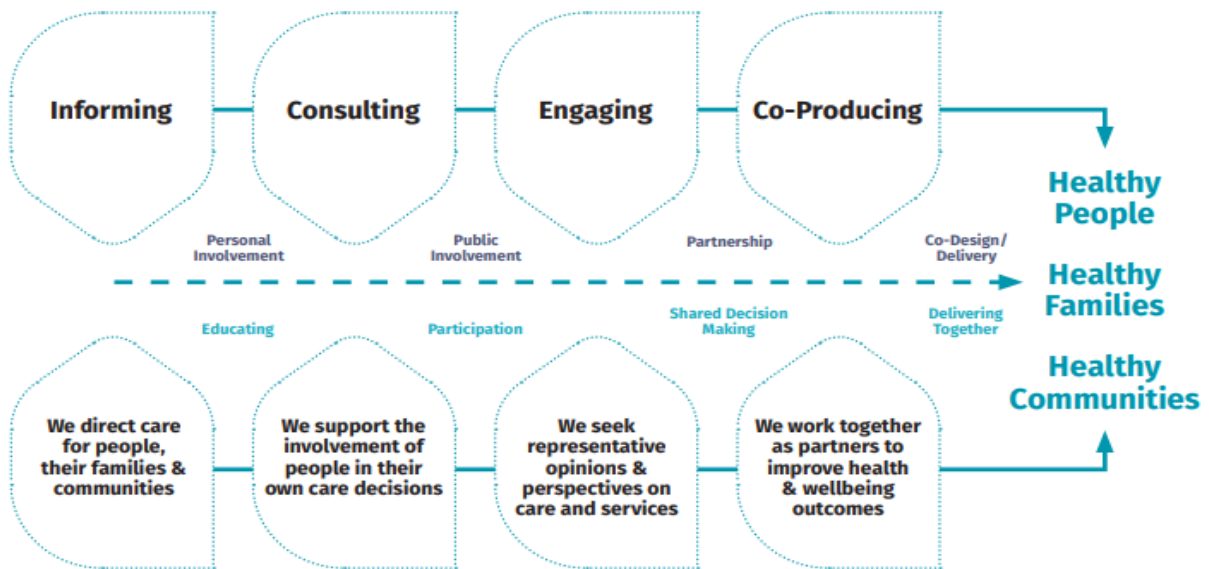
Informing

Consulting

Engaging

Co-Producing

Healthy People

Personal Involvement

Public Involvement

Partnership

Co-Design/ Delivery

Healthy Families

Educating

Participation

Shared Decision Making

Delivering Together

Healthy Communities

We direct care for people, their families & communities

We support the involvement of people in their own care decisions

We seek representative opinions & perspectives on care and services

We work together as partners to improve health & wellbeing outcomes